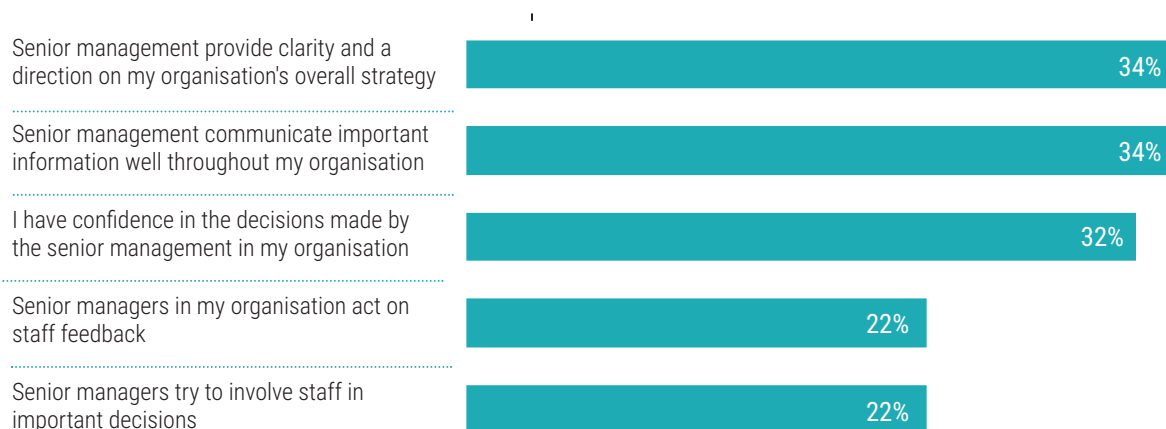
Senior management provide clarity and a direction on my organisation's overall strategy
34%

Senior management communicate important information well throughout my organisation
34%

I have confidence in the decisions made by the senior management in my organisation
32%

Senior managers in my organisation act on staff feedback
22%

Senior managers try to involve staff in important decisions
22%